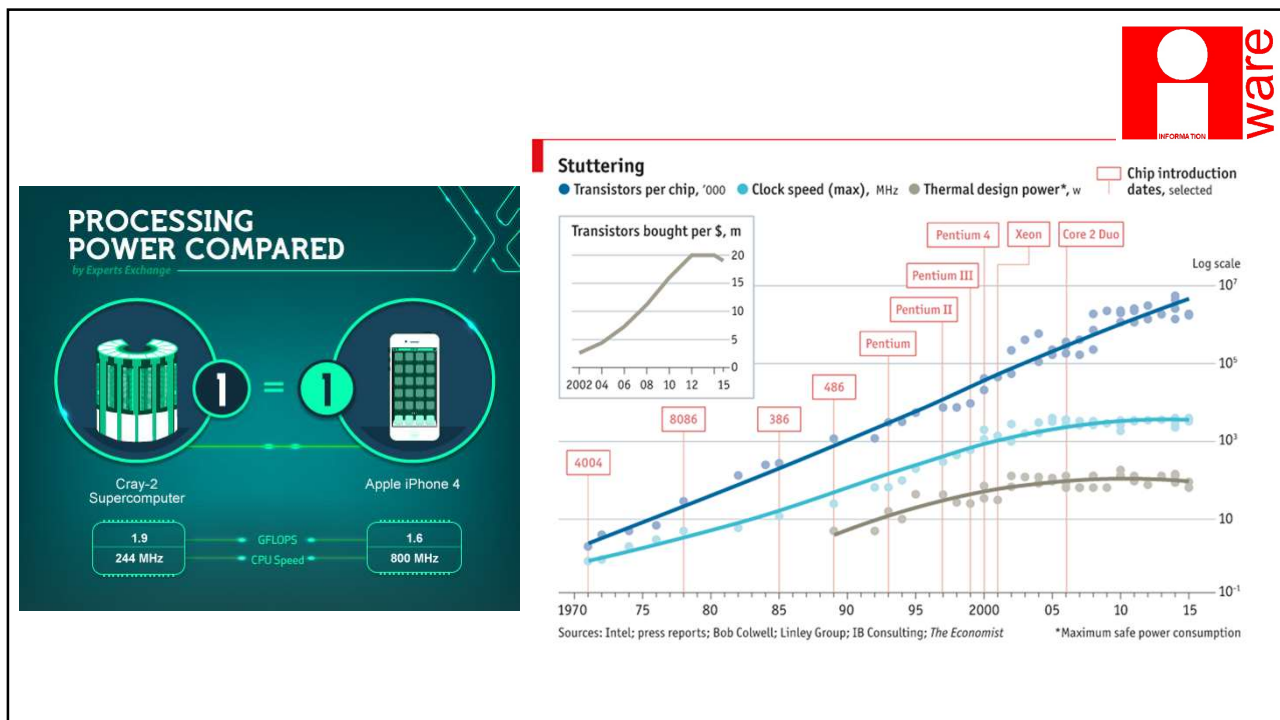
INFORMATION ware

PROCESSING POWER COMPARED
by Experts Exchange

1 = 1

Cray-2 Supercomputer

Apple iPhone 4

1.9
244 MHz

GFLOPS
CPU Speed

1.6
800 MHz

Stuttering
● Transistors per chip, '000 ● Clock speed (max), MHz ● Thermal design power*, w
Chip introduction dates, selected

Transistors bought per $, m
20
15
10
5
0
2002 04 06 08 10 12 15

4004
8086
386
486
Pentium
Pentium II
Pentium III
Pentium 4
Xeon
Core 2 Duo

Log scale
$10^7$
$10^5$
$10^3$
10
$10^{-1}$

1970 75 80 85 90 95 2000 05 10 15

Sources: Intel; press reports; Bob Colwell; Linley Group; IB Consulting; The Economist
*Maximum safe power consumption